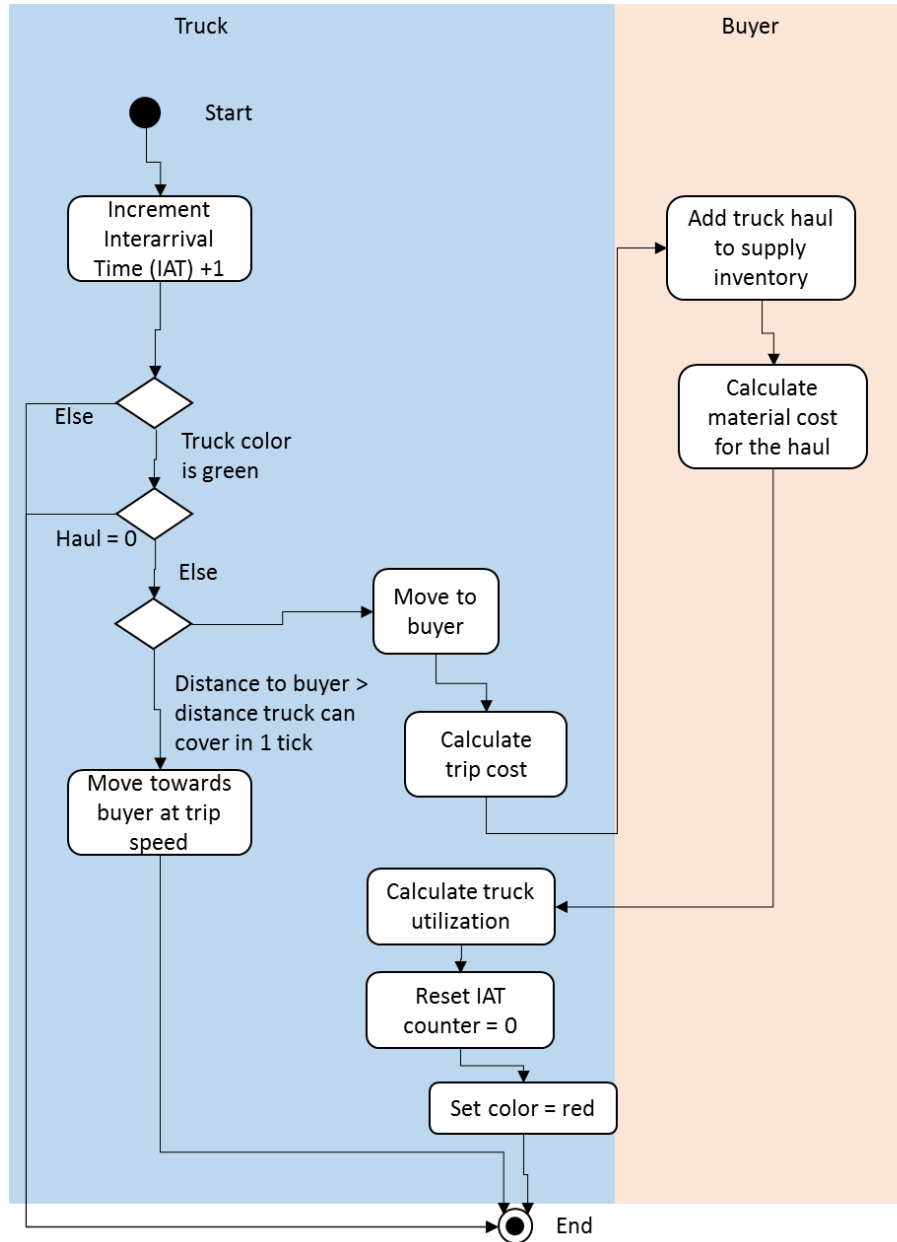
Truck

Buyer

Start

Increment Interarrival Time (IAT) +1

Else

Truck color is green

Haul = 0

Else

Move to buyer

Distance to buyer > distance truck can cover in 1 tick

Calculate trip cost

Move towards buyer at trip speed

Add truck haul to supply inventory

Calculate material cost for the haul

Calculate truck utilization

Reset IAT counter = 0

Set color = red

End